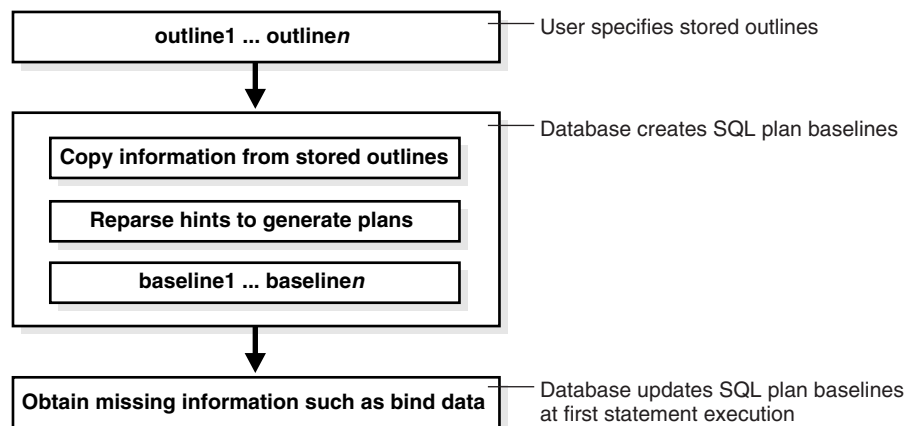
outline1 ... outlinen

User specifies stored outlines

Database creates SQL plan baselines

Copy information from stored outlines

Reparse hints to generate plans

baseline1 ... baselinen

Obtain missing information such as bind data

Database updates SQL plan baselines at first statement execution